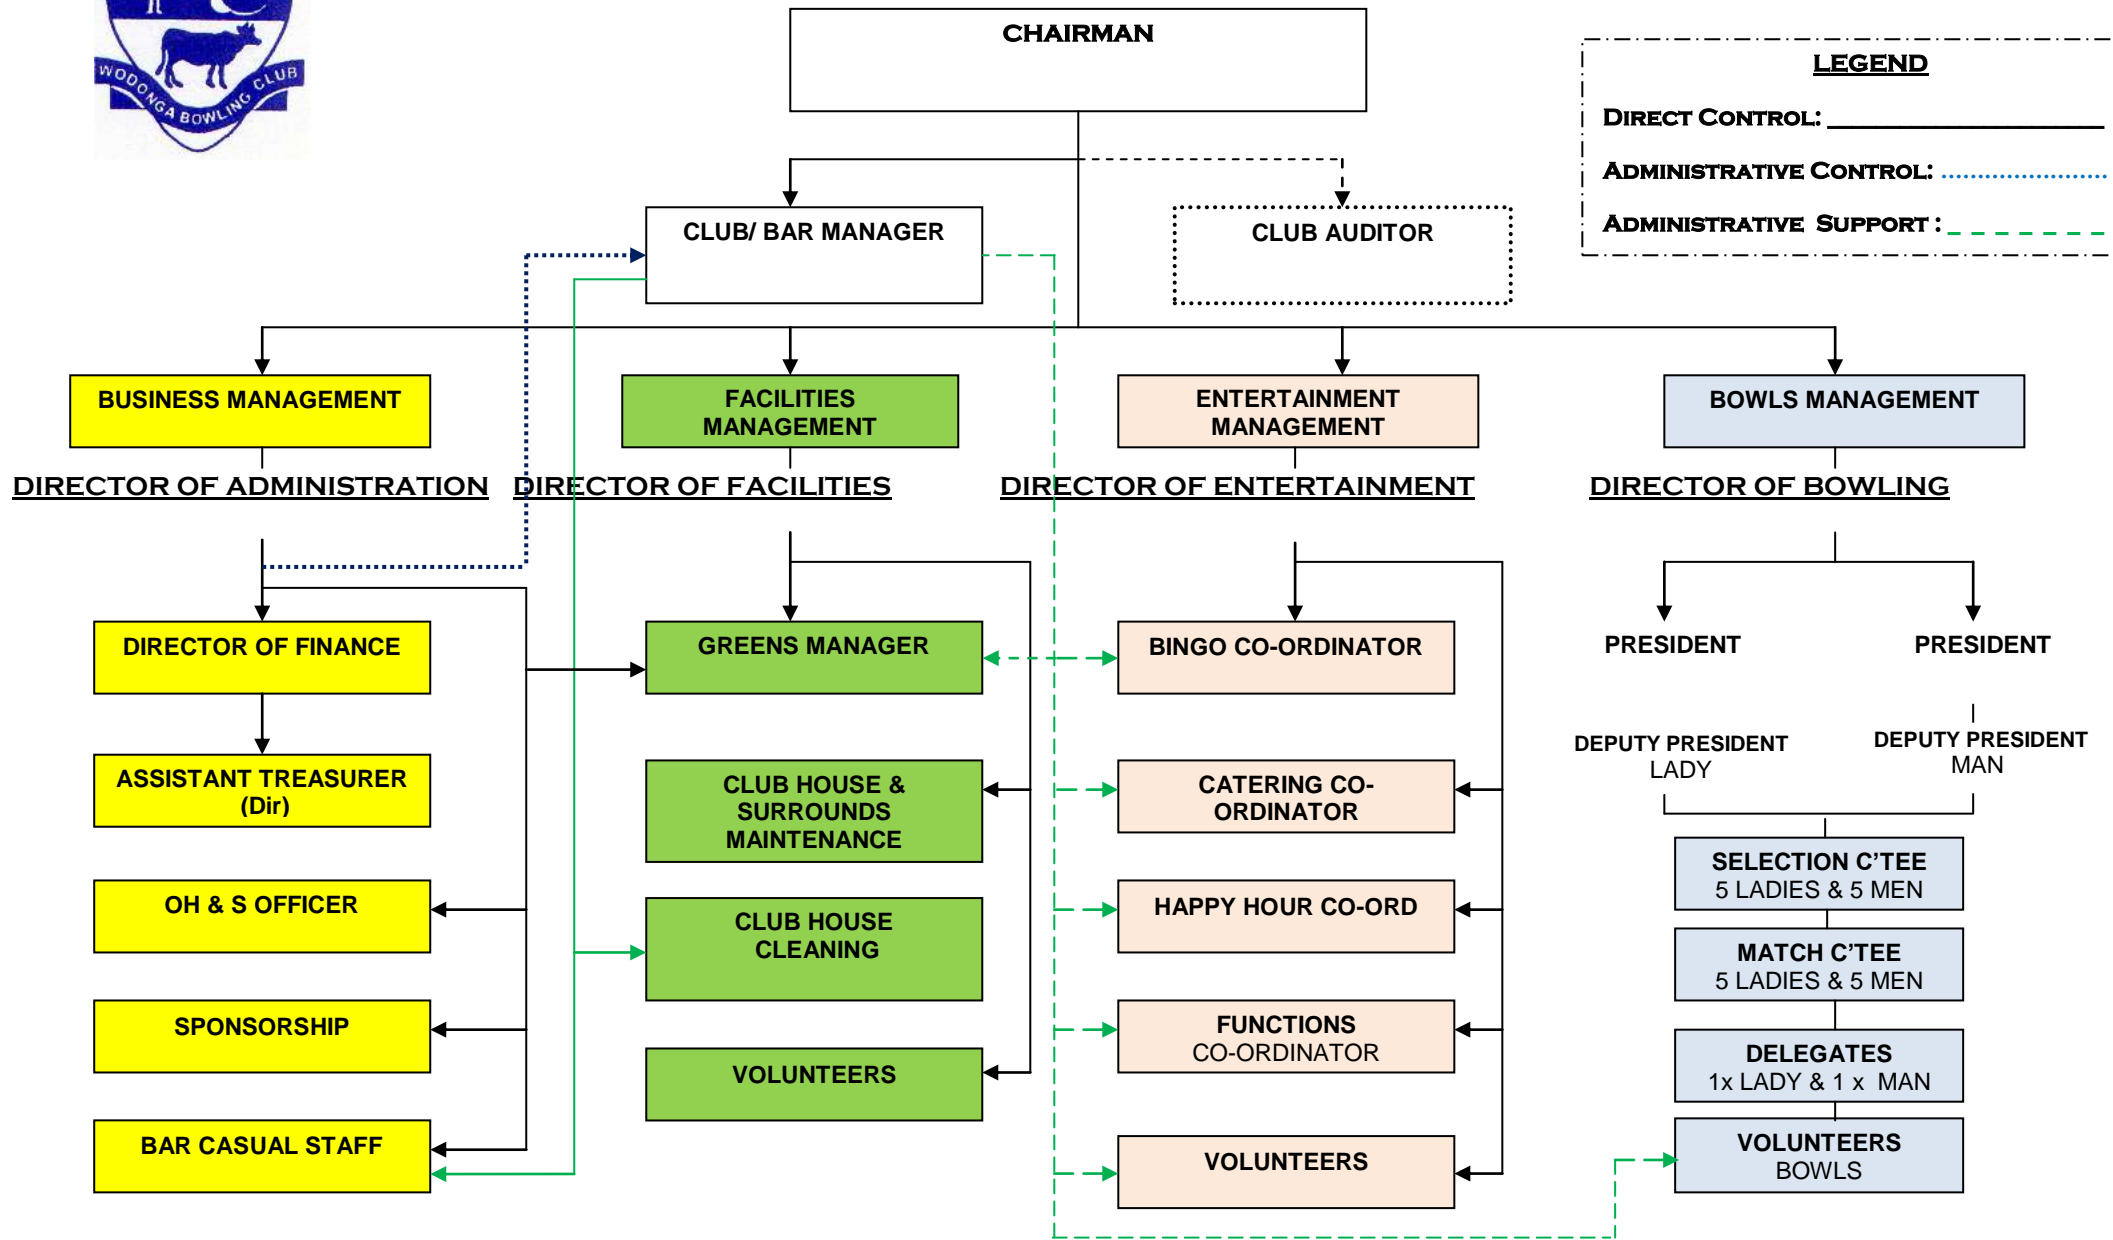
WODONGA BOWLING CLUB

CHAIRMAN

LEGEND

DIRECT CONTROL:

ADMINISTRATIVE CONTROL:

ADMINISTRATIVE SUPPORT :

CLUB/ BAR MANAGER

CLUB AUDITOR

BUSINESS MANAGEMENT

FACILITIES MANAGEMENT

ENTERTAINMENT MANAGEMENT

BOWLS MANAGEMENT

DIRECTOR OF ADMINISTRATION

DIRECTOR OF FACILITIES

DIRECTOR OF ENTERTAINMENT

DIRECTOR OF BOWLING

DIRECTOR OF FINANCE

ASSISTANT TREASURER (Dir)

OH & S OFFICER

SPONSORSHIP

BAR CASUAL STAFF

GREENS MANAGER

CLUB HOUSE & SURROUNDS MAINTENANCE

CLUB HOUSE CLEANING

VOLUNTEERS

BINGO CO-ORDINATOR

CATERING CO-ORDINATOR

HAPPY HOUR CO-ORD

FUNCTIONS CO-ORDINATOR

VOLUNTEERS

PRESIDENT

PRESIDENT

DEPUTY PRESIDENT LADY

DEPUTY PRESIDENT MAN

SELECTION C'TEE 5 LADIES & 5 MEN

MATCH C'TEE 5 LADIES & 5 MEN

DELEGATES 1x LADY & 1 x MAN

VOLUNTEERS BOWLS